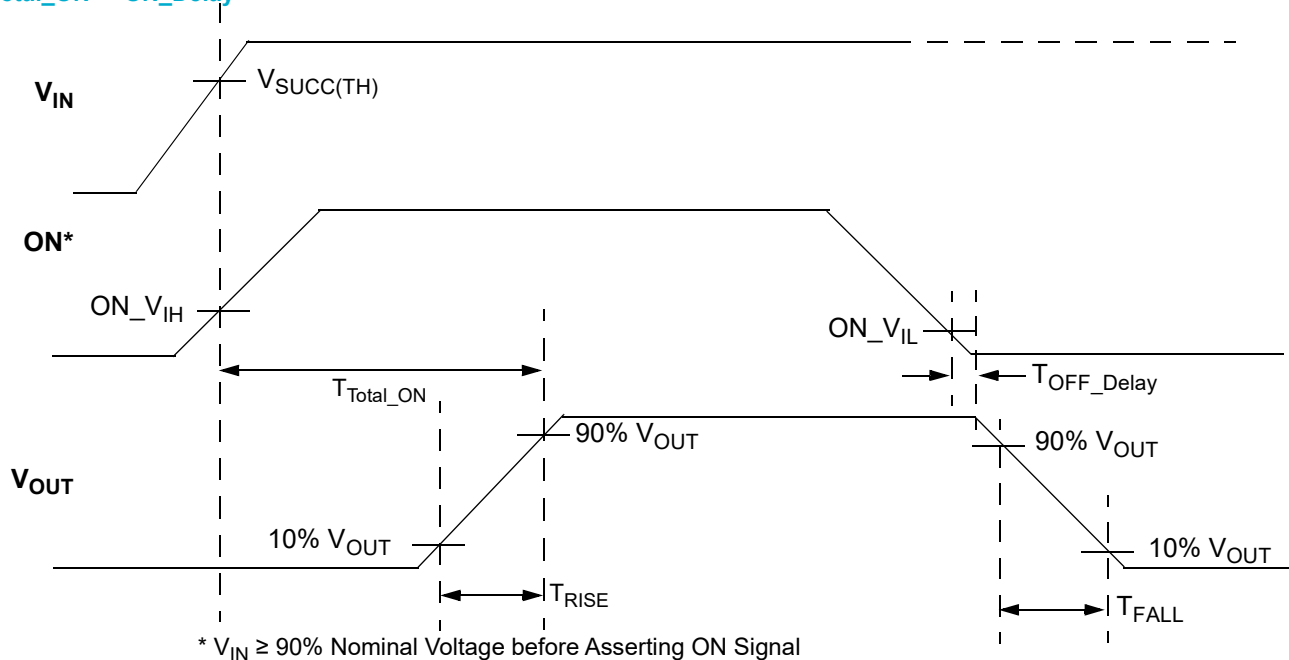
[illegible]

$V_{IN}$

$V_{SUCC(TH)}$

ON*

ON_$V_{IH}$

ON_$V_{IL}$

$T_{Total\_ON}$

$T_{OFF\_Delay}$

$V_{OUT}$

90% $V_{OUT}$

90% $V_{OUT}$

10% $V_{OUT}$

10% $V_{OUT}$

$T_{RISE}$

$T_{FALL}$

* $V_{IN}$ ≥ 90% Nominal Voltage before Asserting ON Signal